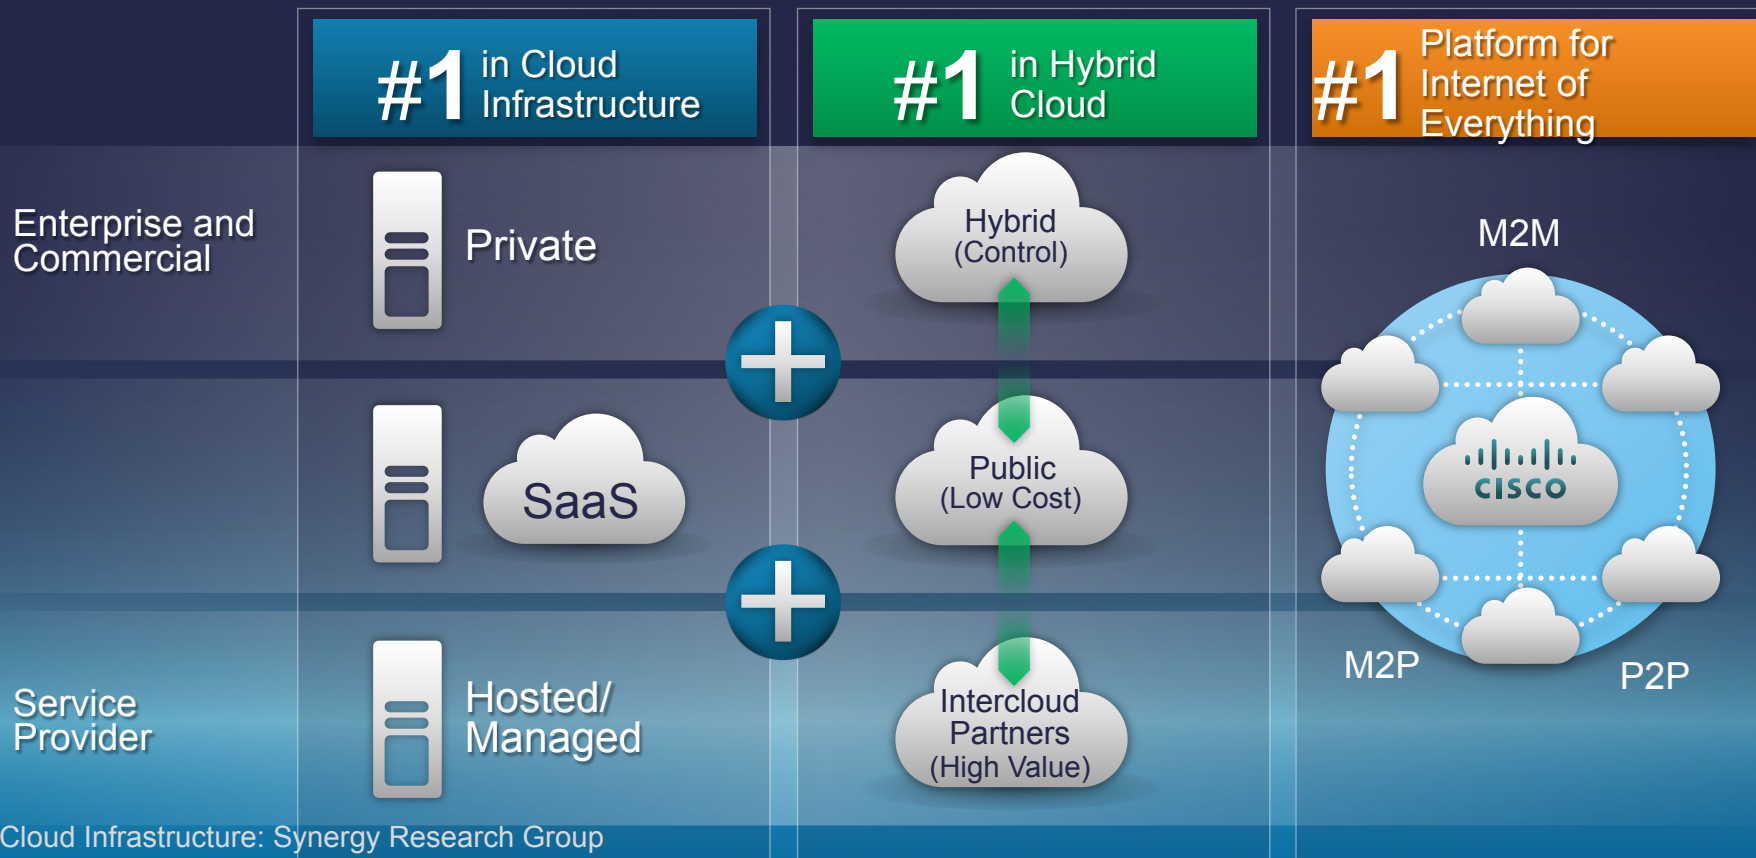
#1 in Cloud Infrastructure

#1 in Hybrid Cloud

#1 Platform for Internet of Everything

Enterprise and Commercial

Private

Hybrid (Control)

M2M

SaaS

Public (Low Cost)

CISCO

Service Provider

Hosted/ Managed

Intercloud Partners (High Value)

M2P

P2P

Cloud Infrastructure: Synergy Research Group